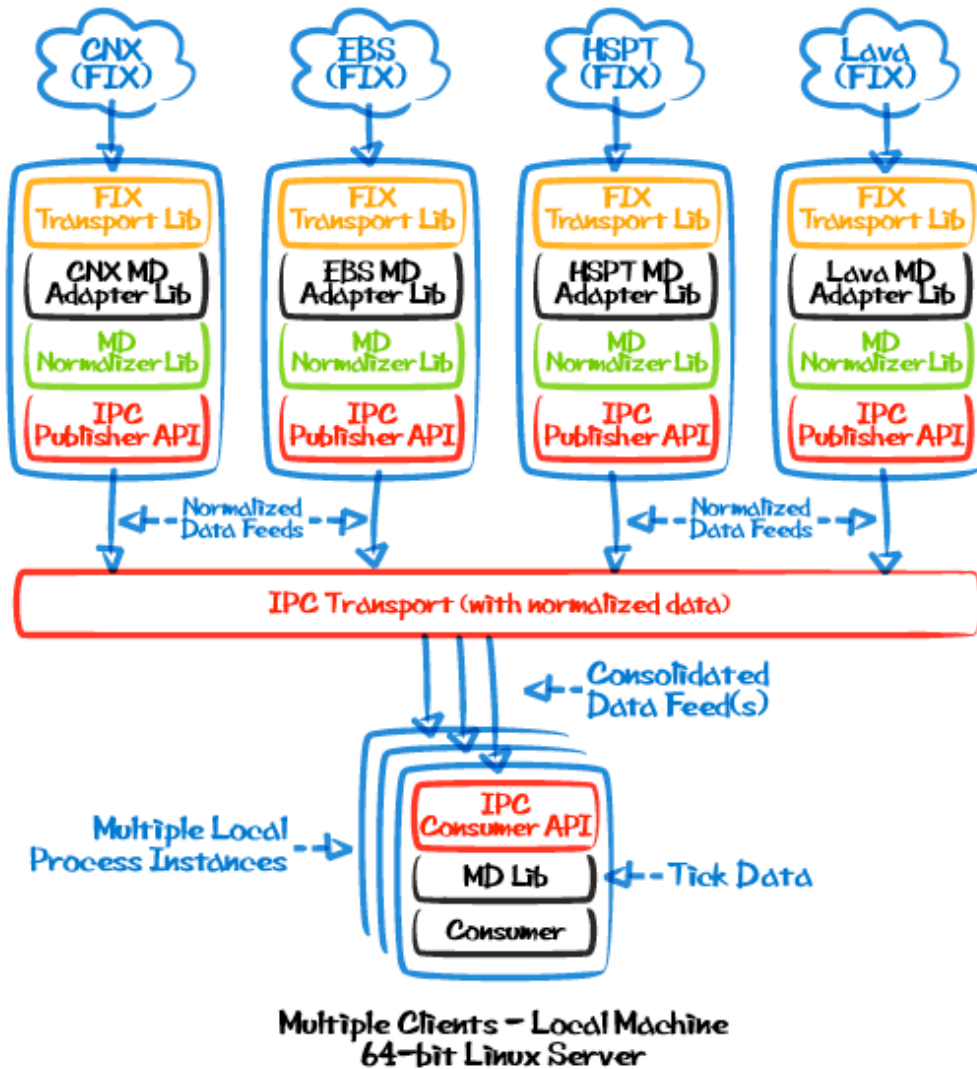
CNX (FIX)

EBS (FIX)

HSPT (FIX)

Lava (FIX)

FIX Transport Lib

CNX MD Adapter Lib

MD Normalizer Lib

IPC Publisher API

FIX Transport Lib

EBS MD Adapter Lib

MD Normalizer Lib

IPC Publisher API

FIX Transport Lib

HSPT MD Adapter Lib

MD Normalizer Lib

IPC Publisher API

FIX Transport Lib

Lava MD Adapter Lib

MD Normalizer Lib

IPC Publisher API

Normalized Data Feeds

Normalized Data Feeds

IPC Transport (with normalized data)

Consolidated Data Feed(s)

Multiple Local Process Instances

IPC Consumer API

MD Lib

Consumer

Tick Data

Multiple Clients - Local Machine
64-bit Linux Server